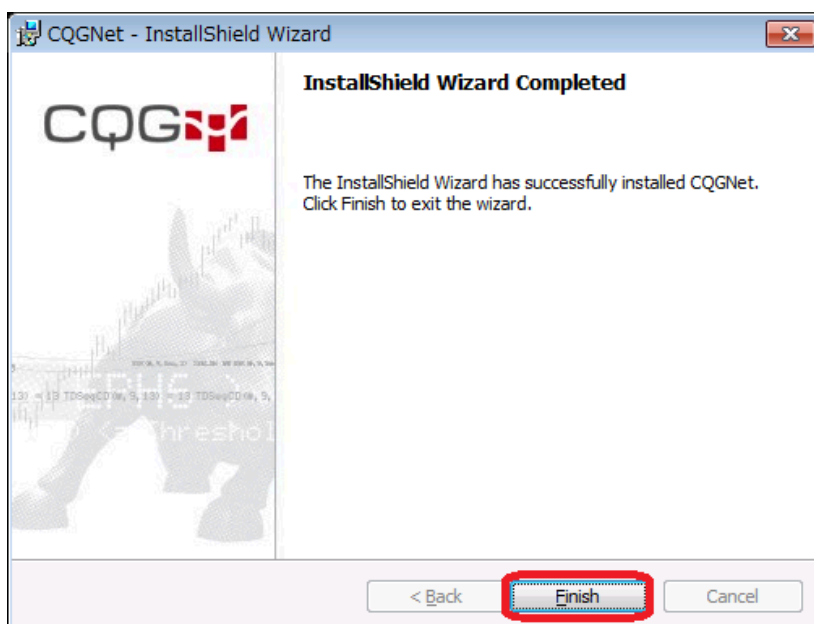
CQGNet - InstallShield Wizard

CQG

InstallShield Wizard Completed

The InstallShield Wizard has successfully installed CQGNet. Click Finish to exit the wizard.

130 = 13 TDSeqCD(e, 9, 130 = 13 TDSeqCD(e, 9,

Threshol

< Back

Finish

Cancel